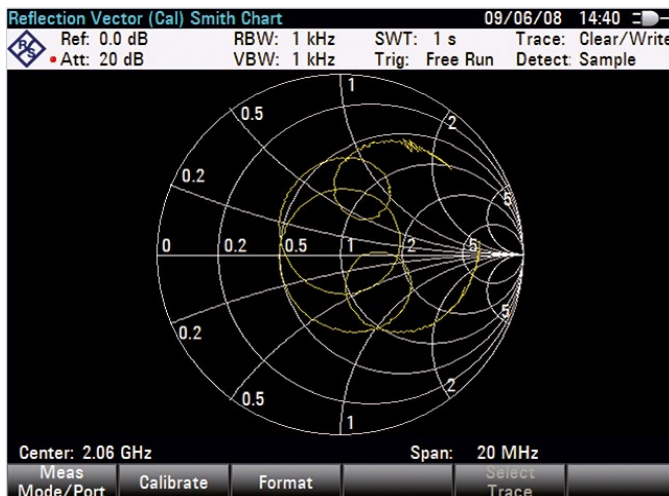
Reflection Vector (Cal) Smith Chart 09/06/08 14:40

Ref: 0.0 dB RBW: 1 kHz SWT: 1 s Trace: Clear/Write
• Att: 20 dB VBW: 1 kHz Trig: Free Run Detect: Sample

1
0.5
2
0.2
5
0 0.2 0.5 1 2 5
5
0.2
2
0.5
1

Center: 2.06 GHz Span: 20 MHz

Meas Mode/Port | Calibrate | Format | | Select Trace |